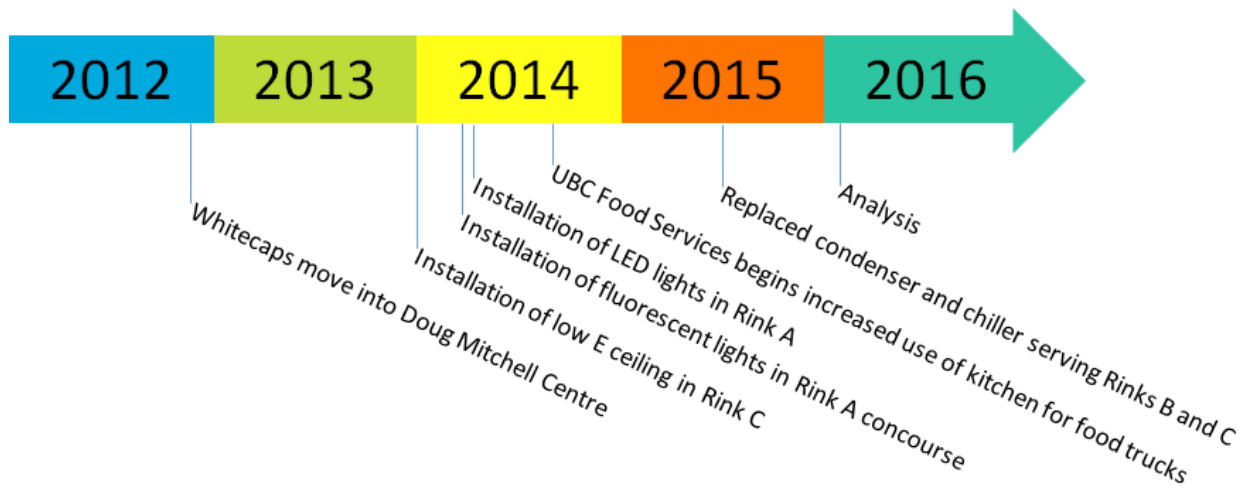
2012 2013 2014 2015 2016

Whitecaps move into Doug Mitchell Centre

Installation of low E ceiling in Rink C

Installation of fluorescent lights in Rink A concourse

Installation of LED lights in Rink A

UBC Food Services begins increased use of kitchen for food trucks

Replaced condenser and chiller serving Rinks B and C

Analysis